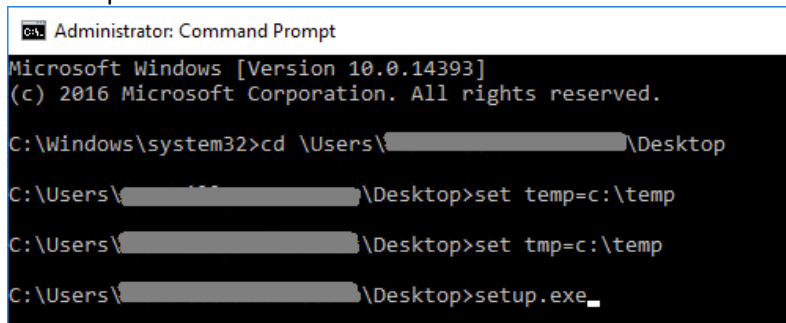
Administrator: Command Prompt

Microsoft Windows [Version 10.0.14393]
(c) 2016 Microsoft Corporation. All rights reserved.

C:\Windows\system32>cd \Users\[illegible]\Desktop

C:\Users\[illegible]\Desktop>set temp=c:\temp

C:\Users\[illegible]\Desktop>set tmp=c:\temp

C:\Users\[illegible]\Desktop>setup.exe